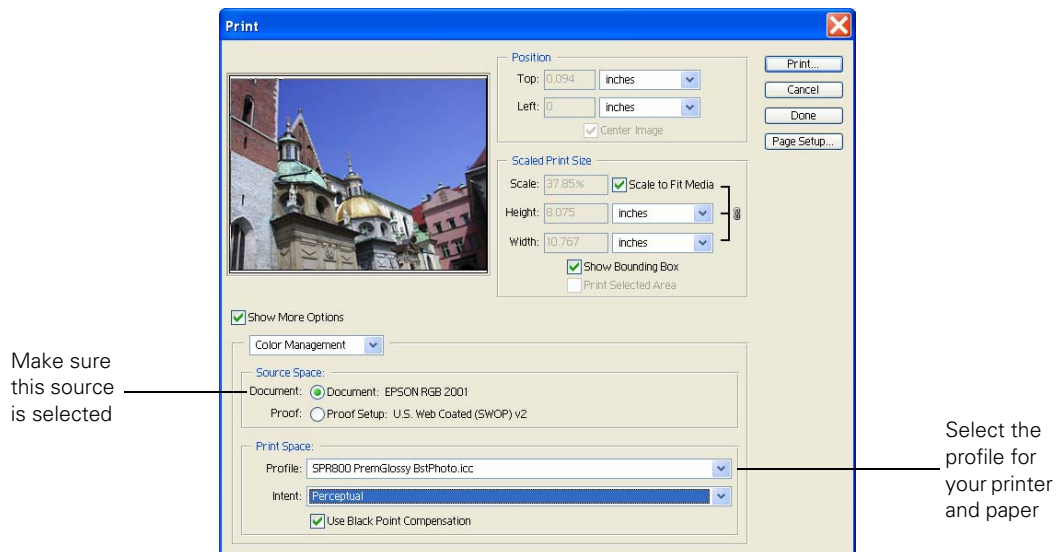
Print

Position
Top: 0.094 inches
Left: 0 inches
Center Image

Print...
Cancel
Done
Page Setup...

Scaled Print Size
Scale: 37.85% Scale to Fit Media
Height: 8.075 inches
Width: 10.767 inches
Show Bounding Box
Print Selected Area

Show More Options

Color Management

Make sure this source is selected

Source Space:
Document: Document: EPSON RGB 2001
Proof: Proof Setup: U.S. Web Coated (SWOP) v2

Print Space:
Profile: SPR800 PremGlossy BstPhoto.icc
Intent: Perceptual
Use Black Point Compensation

Select the profile for your printer and paper